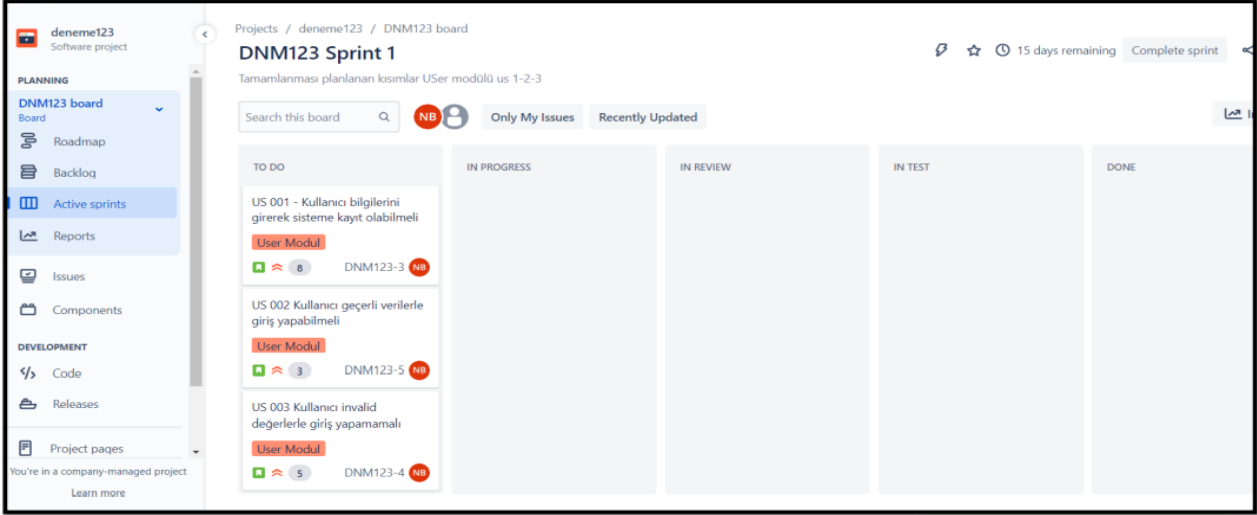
deneme123
Software project

PLANNING

DNM123 board
Board

Roadmap

Backlog

Active sprints

Reports

Issues

Components

DEVELOPMENT

Code

Releases

Project pages

You're in a company-managed project

Learn more

Projects / deneme123 / DNM123 board

DNM123 Sprint 1

15 days remaining Complete sprint

Tamamlanması planlanan kısımlar USer modülü us 1-2-3

Search this board

NB

Only My Issues Recently Updated

TO DO

IN PROGRESS

IN REVIEW

IN TEST

DONE

US 001 - Kullanıcı bilgilerini girerek sisteme kayıt olabilmeli

User Modul

8 DNM123-3 NB

US 002 Kullanıcı geçerli verilerle giriş yapabilmeli

User Modul

3 DNM123-5 NB

US 003 Kullanıcı invalid değerlerle giriş yapamamalı

User Modul

5 DNM123-4 NB